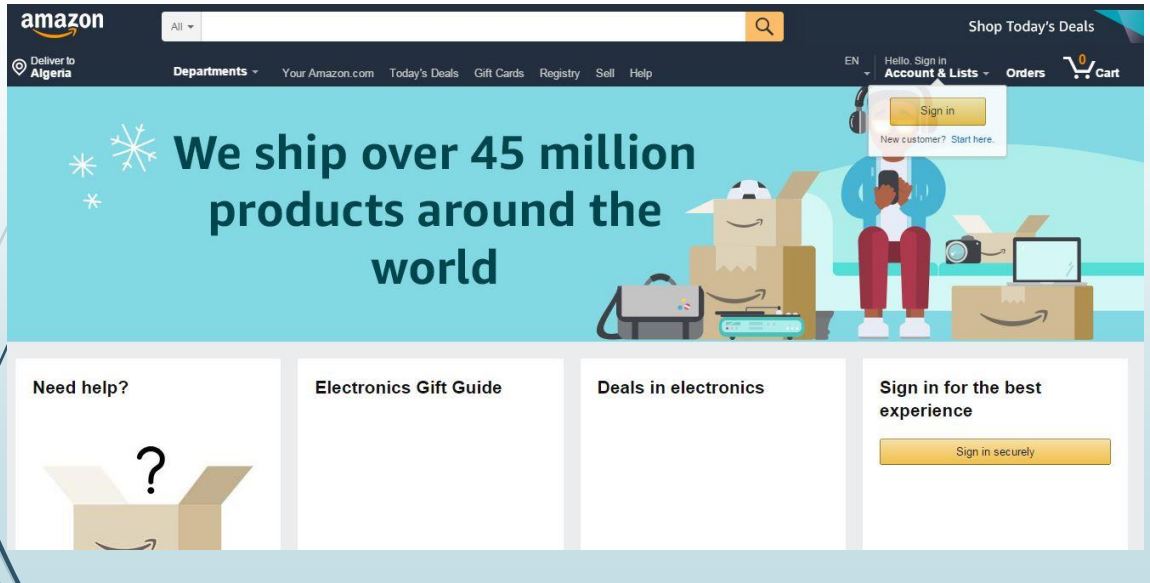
amazon

All

Shop Today's Deals

Deliver to Algeria

Departments

Your Amazon.com

Today's Deals

Gift Cards

Registry

Sell

Help

EN

Hello. Sign in
Account & Lists

Orders

0
Cart

Sign in

New customer? Start here.

We ship over 45 million products around the world

Need help?

?

Electronics Gift Guide

Deals in electronics

Sign in for the best experience

Sign in securely